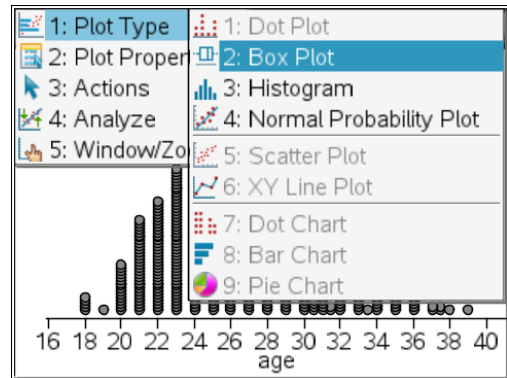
1: Plot Type
2: Plot Proper
3: Actions
4: Analyze
5: Window/Zo

1: Dot Plot
2: Box Plot
3: Histogram
4: Normal Probability Plot
5: Scatter Plot
6: XY Line Plot
7: Dot Chart
8: Bar Chart
9: Pie Chart

16 18 20 22 24 26 28 30 32 34 36 38 40
age